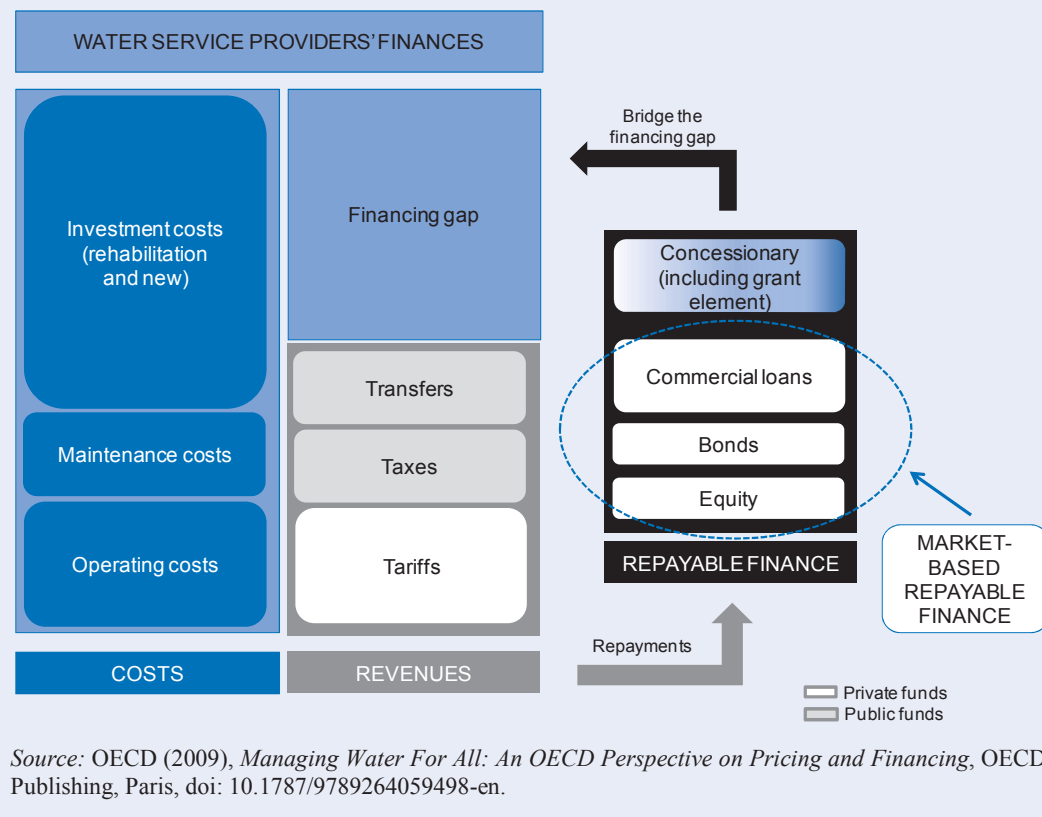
WATER SERVICE PROVIDERS' FINANCES

Investment costs (rehabilitation and new)

Maintenance costs

Operating costs

COSTS

Financing gap

Transfers

Taxes

Tariffs

REVENUES

Bridge the financing gap

Concessionary (including grant element)

Commercial loans

Bonds

Equity

REPAYABLE FINANCE

MARKET-BASED REPAYABLE FINANCE

Repayments

Private funds
Public funds

Source: OECD (2009), Managing Water For All: An OECD Perspective on Pricing and Financing, OECD Publishing, Paris, doi: 10.1787/9789264059498-en.